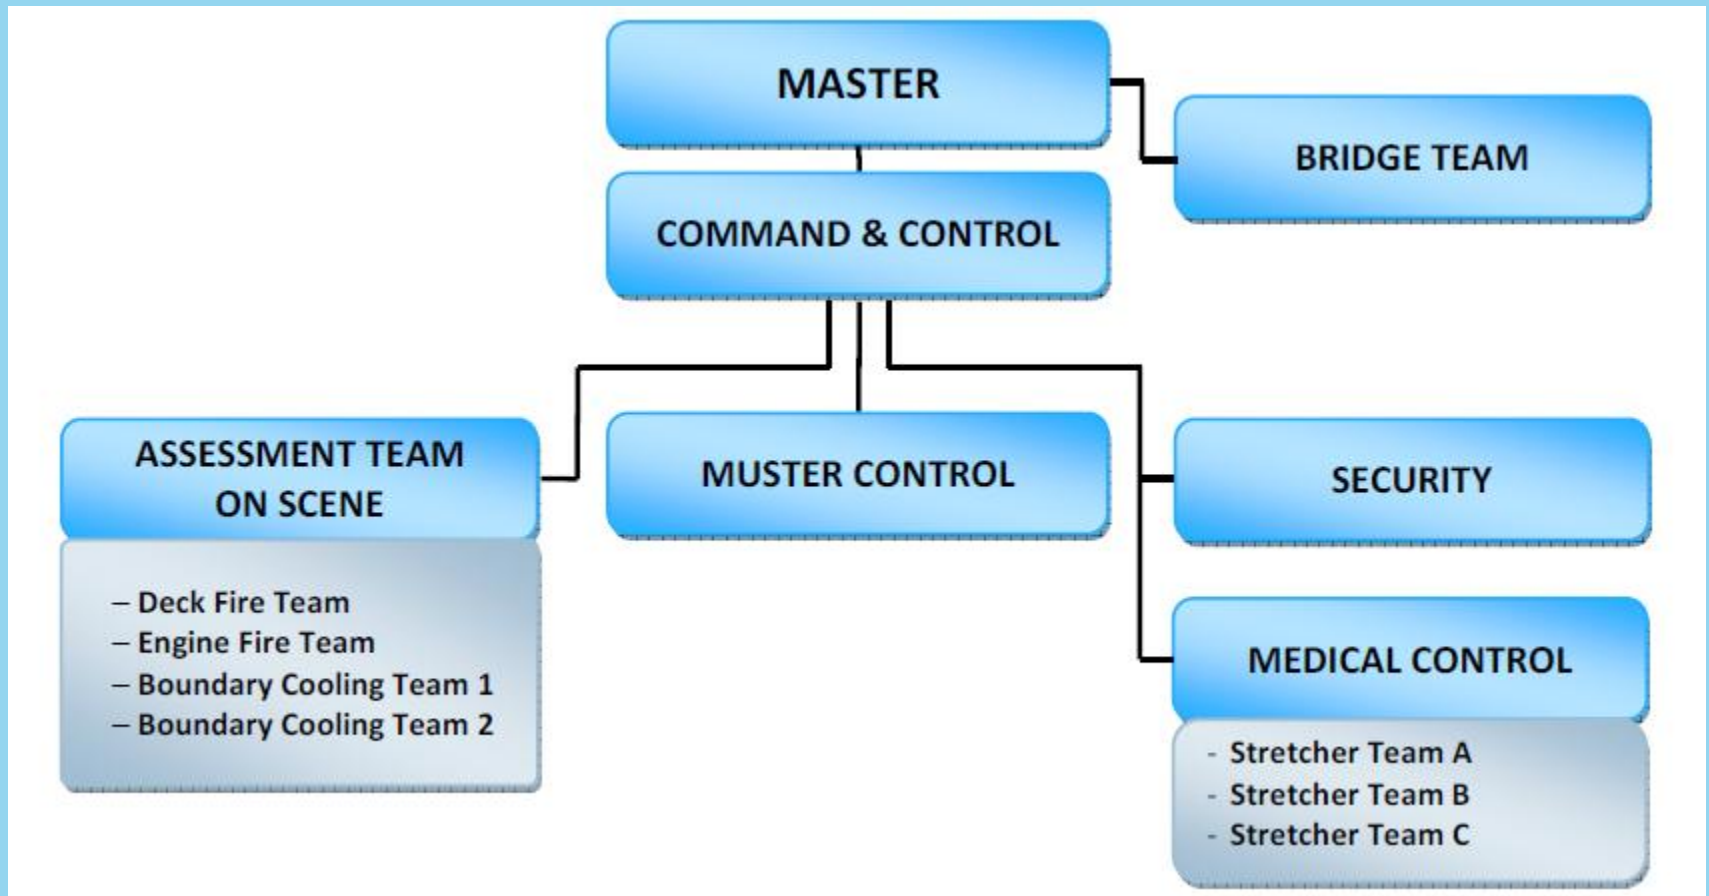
MASTER

BRIDGE TEAM

COMMAND & CONTROL

ASSESSMENT TEAM ON SCENE

– Deck Fire Team
– Engine Fire Team
– Boundary Cooling Team 1
– Boundary Cooling Team 2

MUSTER CONTROL

SECURITY

MEDICAL CONTROL

- Stretcher Team A
- Stretcher Team B
- Stretcher Team C